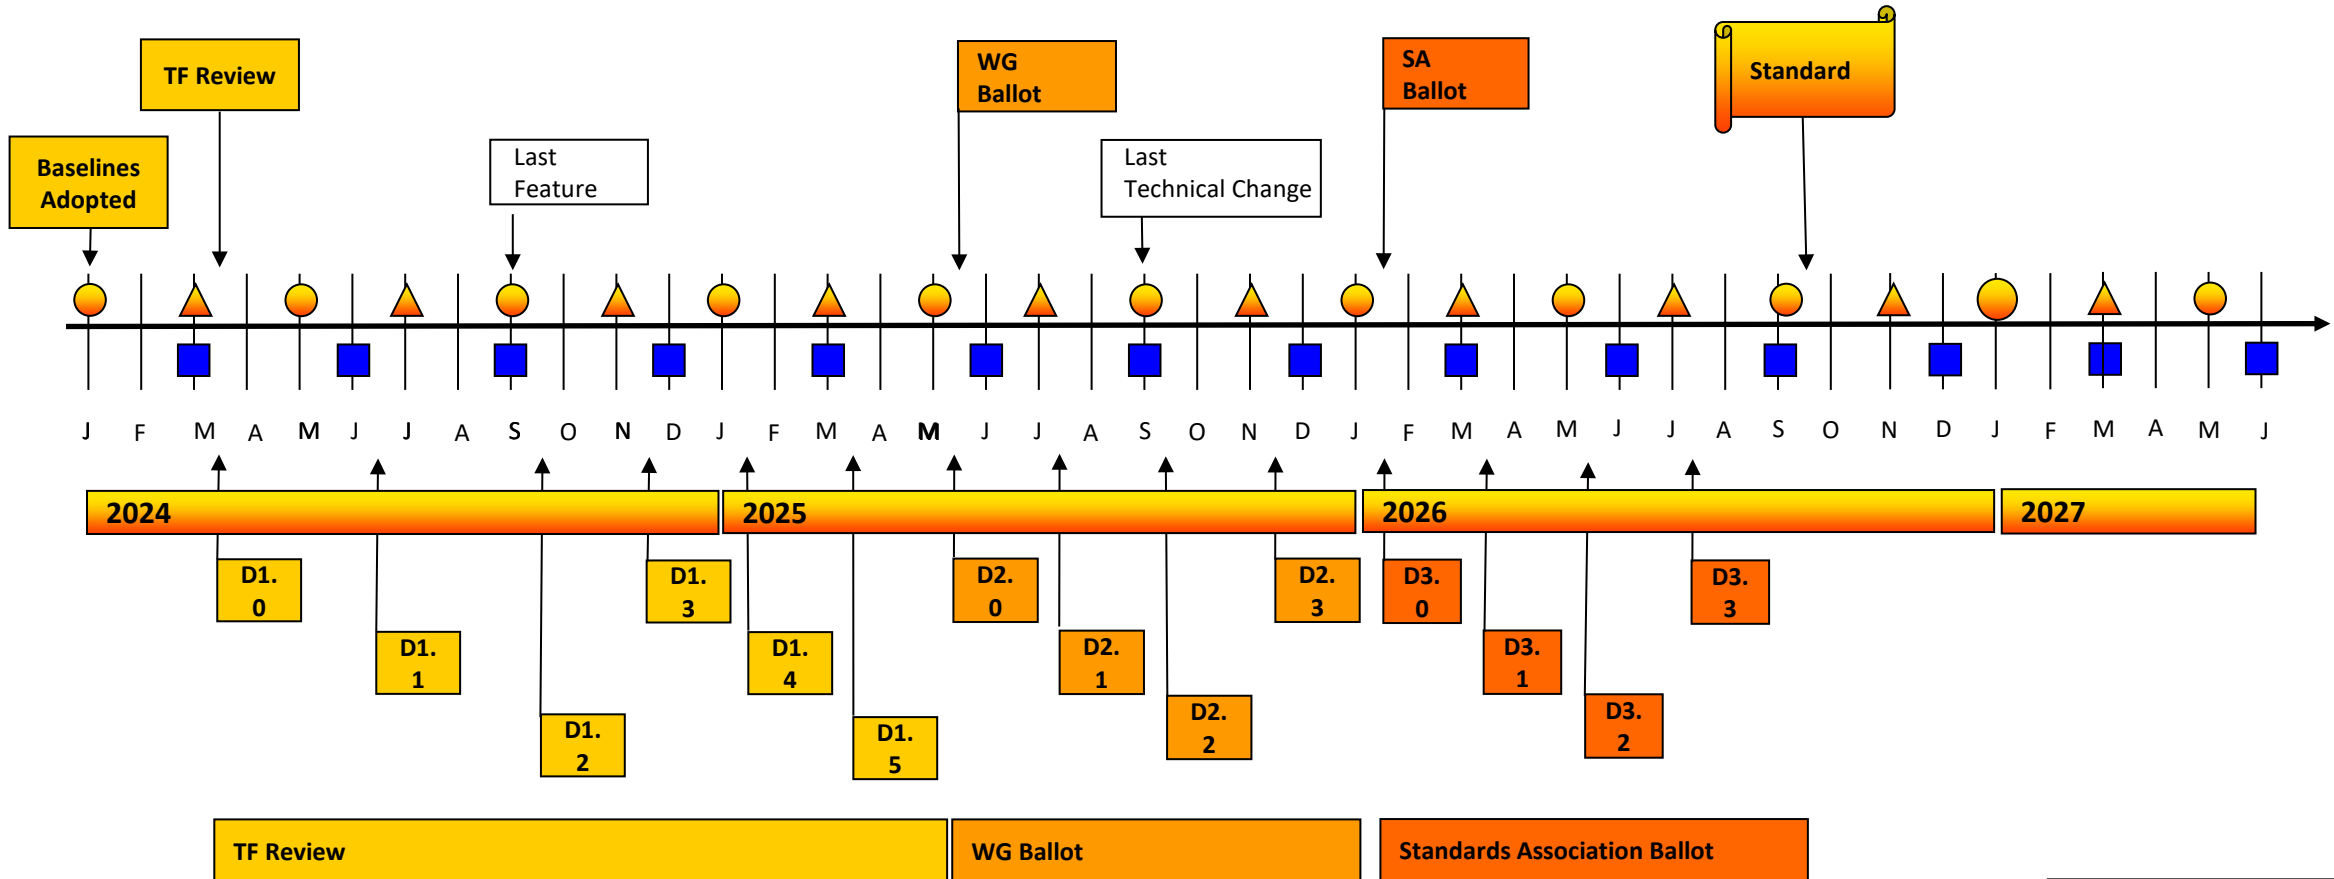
TF Review

WG Ballot

SA Ballot

Standard

Baselines Adopted

Last Feature

Last Technical Change

J F M A M J J A S O N D J F M A M J J A S O N D J F M A M J J A S O N D J F M A M J

2024

2025

2026

2027

D1. 0

D1. 1

D1. 2

D1. 3

D1. 4

D1. 5

D2. 0

D2. 1

D2. 2

D2. 3

D3. 0

D3. 1

D3. 2

D3. 3

TF Review

WG Ballot

Standards Association Ballot